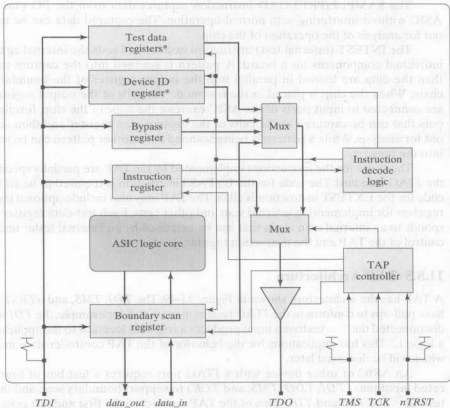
Test data registers*

Device ID register*

Bypass register

Instruction register

ASIC logic core

Boundary scan register

Mux

Mux

Instruction decode logic

TAP controller

TDI

data_out

data_in

TDO

TMS

TCK

nTRST